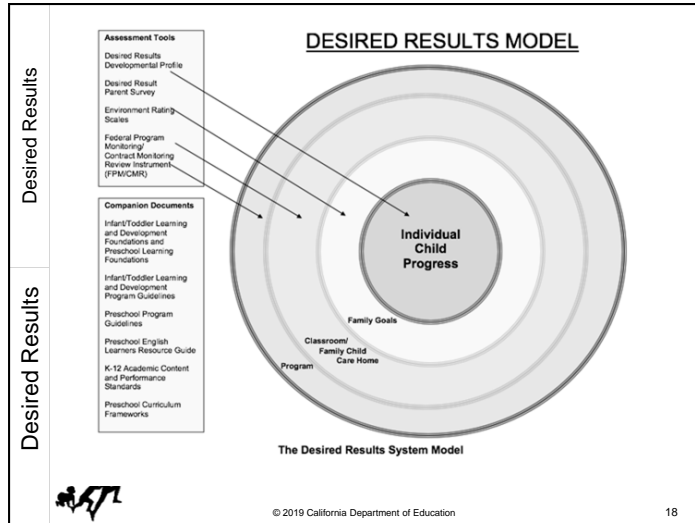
Desired Results

Desired Results

DESIRED RESULTS MODEL

Assessment Tools

Desired Results Developmental Profile

Desired Result Parent Survey

Environment Rating Scales

Federal Program Monitoring/ Contract Monitoring Review Instrument (FPM/CMR)

Companion Documents

Infant/Toddler Learning and Development Foundations and Preschool Learning Foundations

Infant/Toddler Learning and Development Program Guidelines

Preschool Program Guidelines

Preschool English Learners Resource Guide

K-12 Academic Content and Performance Standards

Preschool Curriculum Frameworks

Individual Child Progress

Family Goals

Classroom/ Family Child Care Home

Program

The Desired Results System Model

© 2019 California Department of Education

18